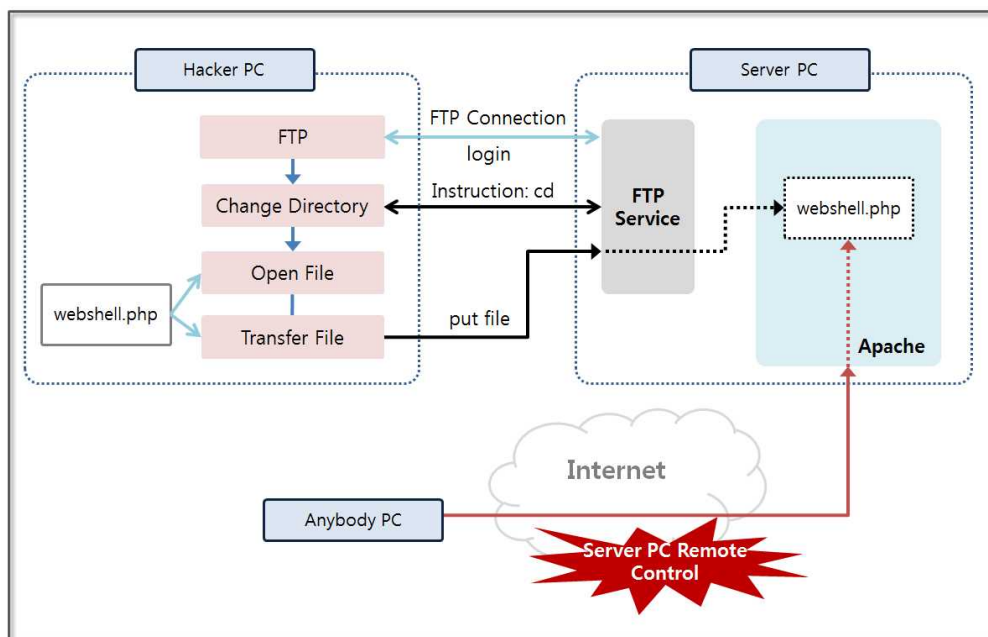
Hacker PC

FTP

Change Directory

Open File

webshell.php

Transfer File

FTP Connection

login

Instruction: cd

put file

Server PC

FTP Service

webshell.php

Apache

Internet

Anybody PC

Server PC Remote Control